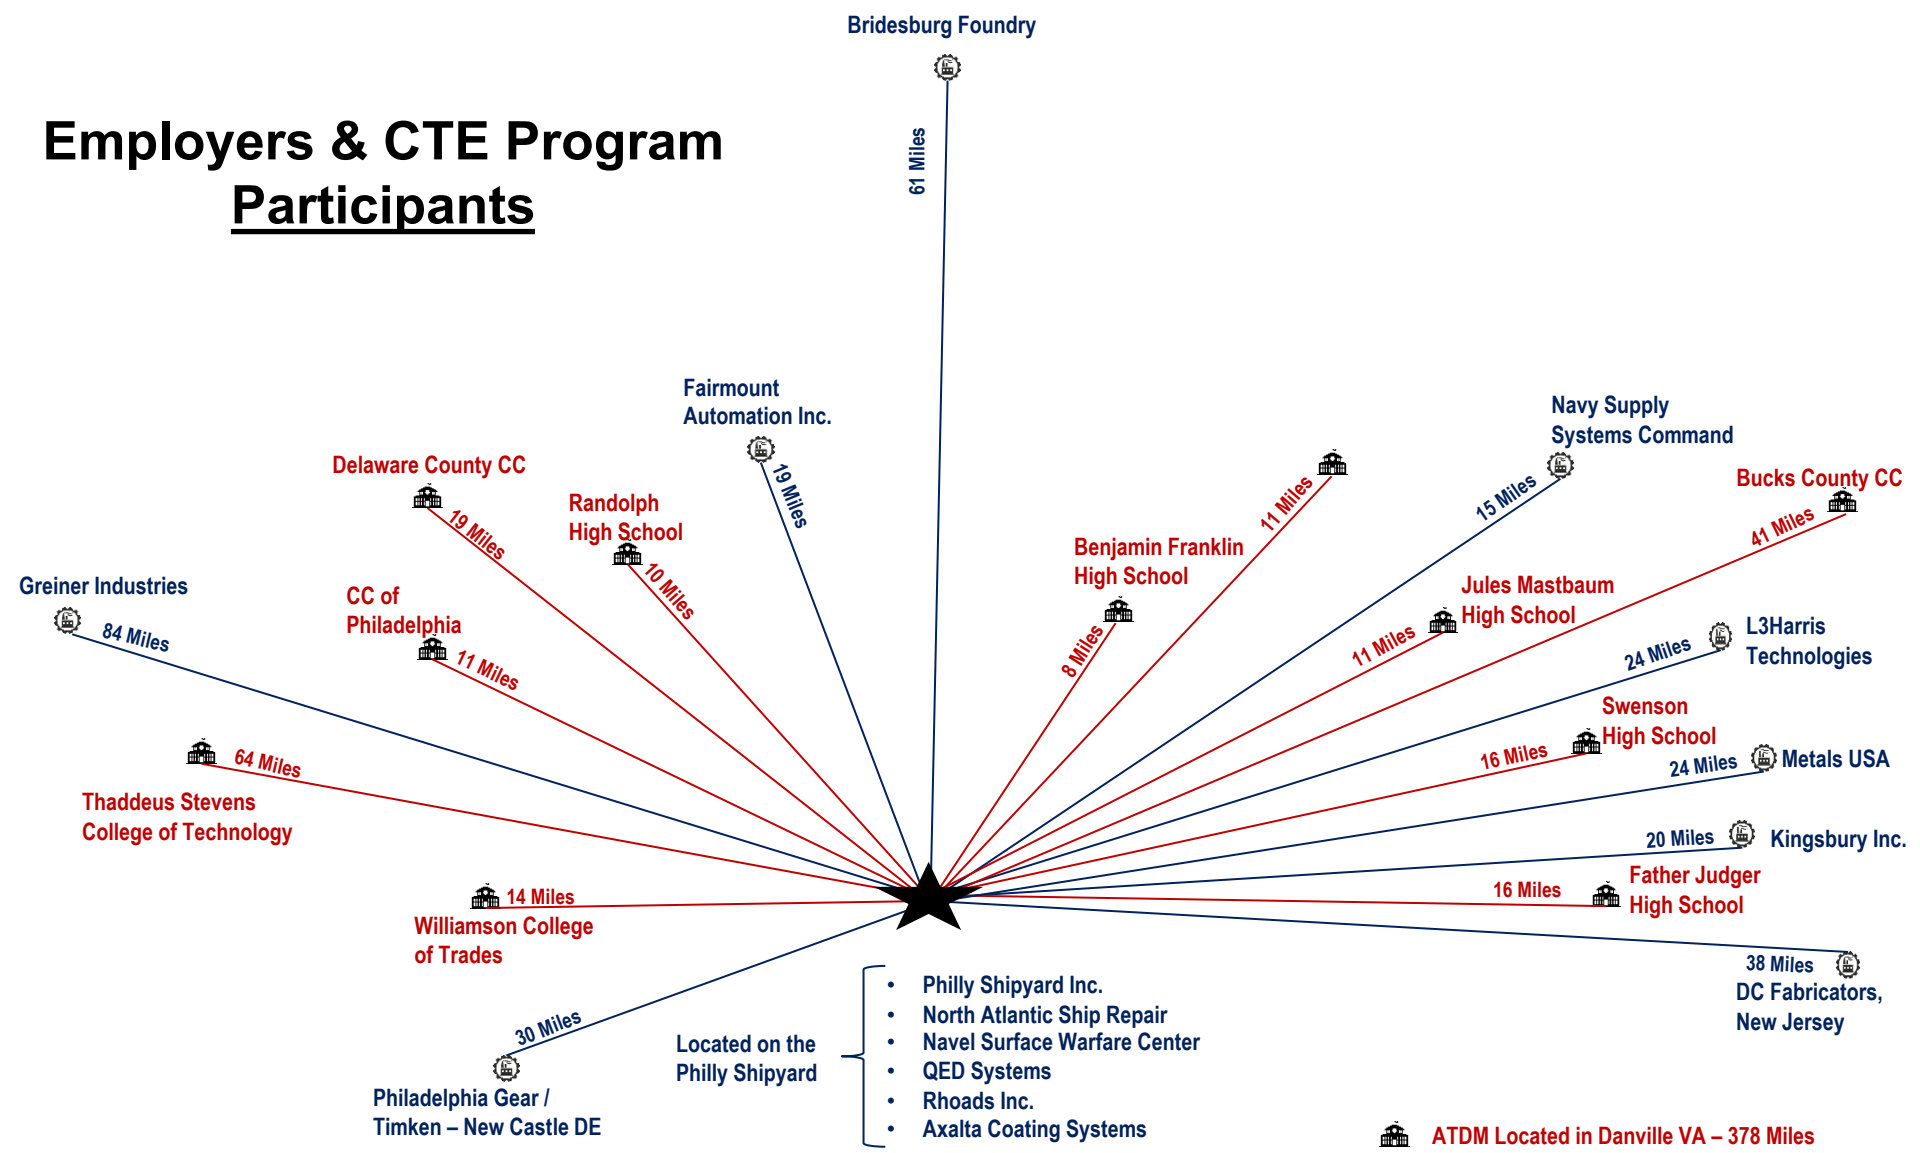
Employers & CTE Program Participants

Bridesburg Foundry
61 Miles

Fairmount Automation Inc.
19 Miles

Delaware County CC
19 Miles

Randolph High School
10 Miles

Greiner Industries
84 Miles

CC of Philadelphia
11 Miles

64 Miles
Thaddeus Stevens College of Technology

14 Miles
Williamson College of Trades

30 Miles
Philadelphia Gear / Timken – New Castle DE

Located on the Philly Shipyard
• Philly Shipyard Inc.
• North Atlantic Ship Repair
• Navel Surface Warfare Center
• QED Systems
• Rhoads Inc.
• Axalta Coating Systems

Benjamin Franklin High School
8 Miles

11 Miles

Navy Supply Systems Command
15 Miles

Bucks County CC
41 Miles

Jules Mastbaum High School
11 Miles

L3Harris Technologies
24 Miles

Swenson High School
16 Miles

Metals USA
24 Miles

20 Miles
Kingsbury Inc.

16 Miles
Father Judger High School

38 Miles
DC Fabricators, New Jersey

ATDM Located in Danville VA – 378 Miles